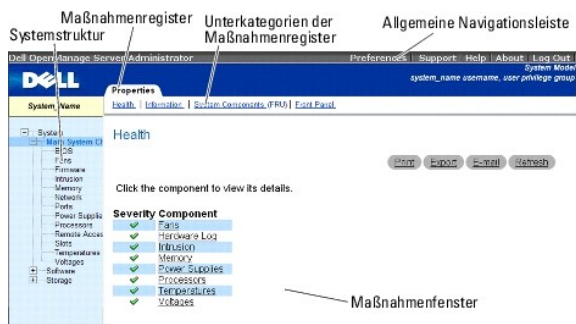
Maßnahmenregister
Systemstruktur
Unterkategorien der Maßnahmenregister
Allgemeine Navigationsleiste

Dell OpenManage Server Administrator
Preferences | Support | Help | About | Log Out
System Model
system_name username, user privilege group

DELL
System Name
Properties
Health | Information | System Components (FRU) | Front Panel

System
Main System Ch
BIOS
Fans
Firmware
Intrusion
Memory
Network
Ports
Power Supplie
Processors
Remote Acces
Slots
Temperatures
Voltages
Software
Storage

Health

Print Export E-mail Refresh

Click the component to view its details.

| Severity | Component |
|---|---|
| ✔ | Fans |
| ✔ | Hardware Log |
| ✔ | Intrusion |
| ✔ | Memory |
| ✔ | Power Supplies |
| ✔ | Processors |
| ✔ | Temperatures |
| ✔ | Voltages |

Maßnahmenfenster